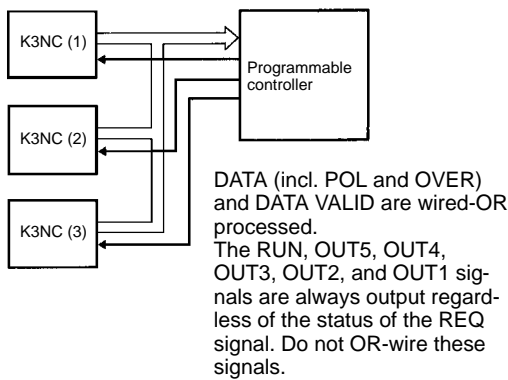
K3NC (1)

K3NC (2)

K3NC (3)

Programmable controller

DATA (incl. POL and OVER) and DATA VALID are wired-OR processed.
The RUN, OUT5, OUT4, OUT3, OUT2, and OUT1 signals are always output regardless of the status of the REQ signal. Do not OR-wire these signals.